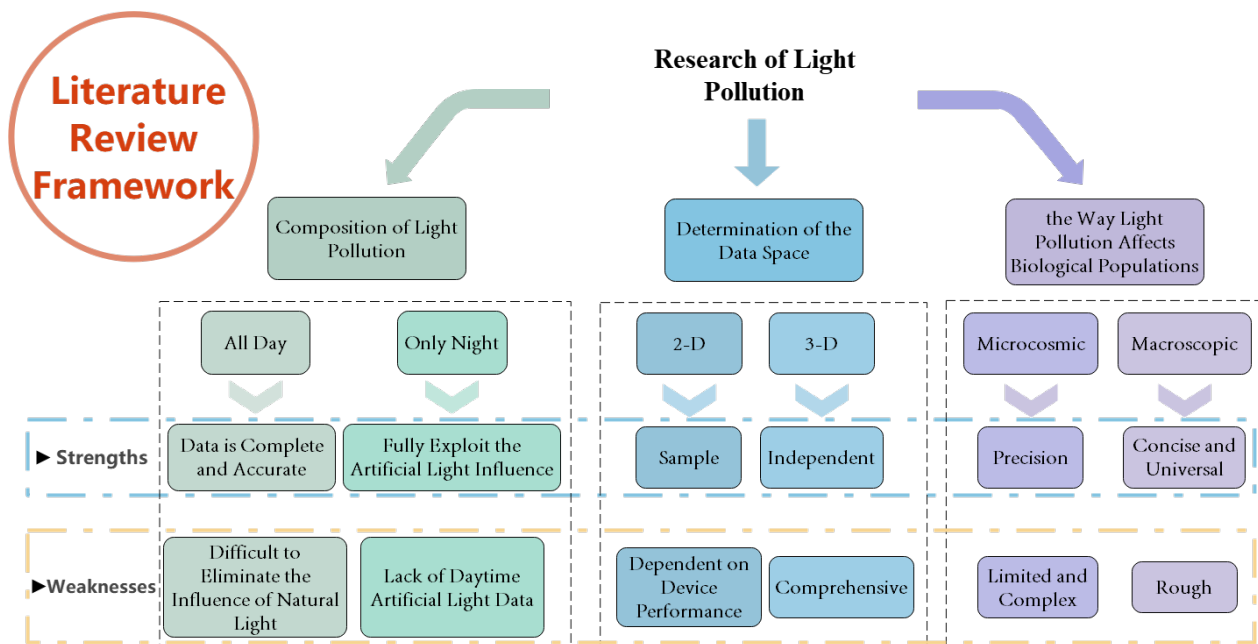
Literature Review Framework

Research of Light Pollution

Composition of Light Pollution

Determination of the Data Space

the Way Light Pollution Affects Biological Populations

All Day

Only Night

2-D

3-D

Microcosmic

Macroscopic

► Strengths

Data is Complete and Accurate

Fully Exploit the Artificial Light Influence

Sample

Independent

Precision

Concise and Universal

►Weaknesses

Difficult to Eliminate the Influence of Natural Light

Lack of Daytime Artificial Light Data

Dependent on Device Performance

Comprehensive

Limited and Complex

Rough